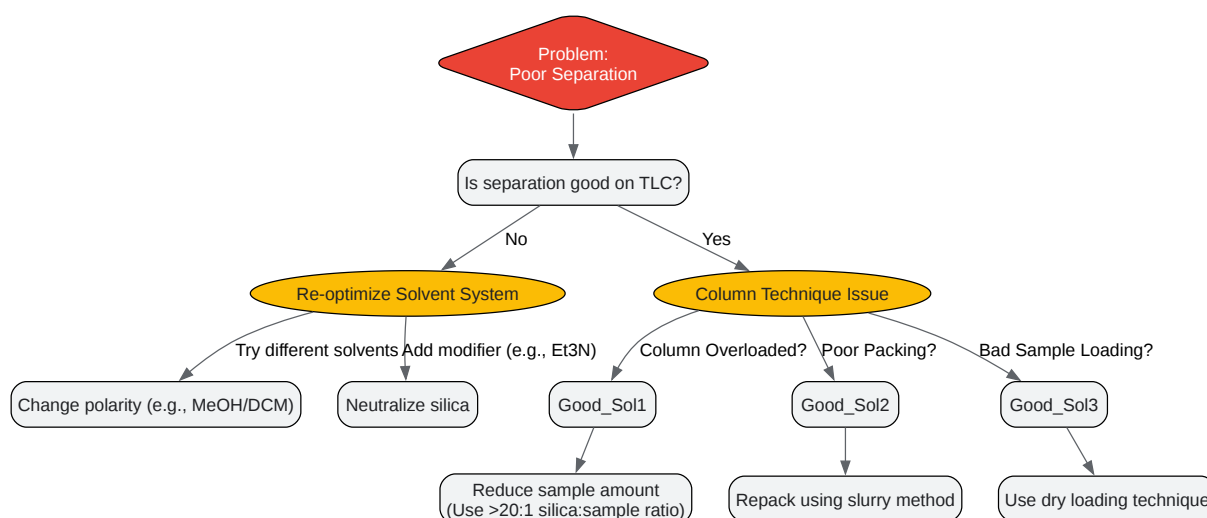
Problem:
Poor Separation

Is separation good on TLC?

No

Yes

Re-optimize Solvent System

Column Technique Issue

Try different solvents

Add modifier (e.g., Et3N)

Column Overloaded?

Poor Packing?

Bad Sample Loading?

Change polarity (e.g., MeOH/DCM)

Neutralize silica

Good_Sol1

Good_Sol2

Good_Sol3

Reduce sample amount
(Use >20:1 silica:sample ratio)

Repack using slurry method

Use dry loading technique